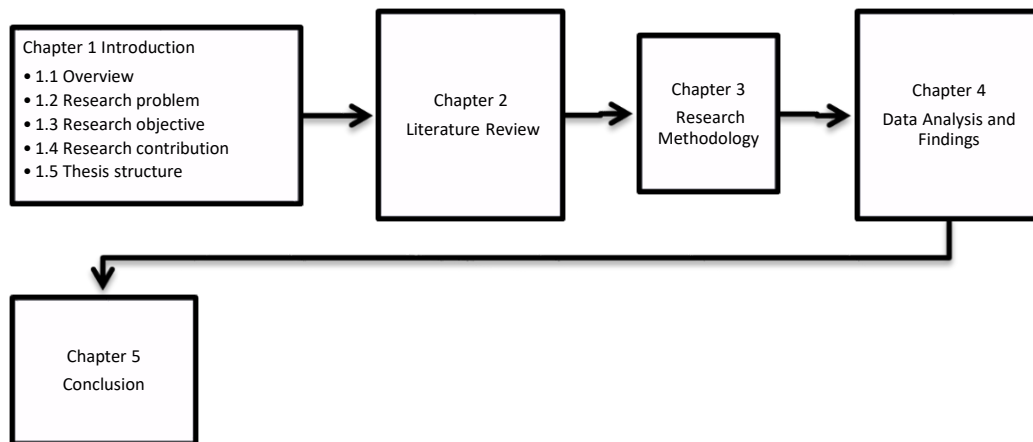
Chapter 1 Introduction
• 1.1 Overview
• 1.2 Research problem
• 1.3 Research objective
• 1.4 Research contribution
• 1.5 Thesis structure

Chapter 2
Literature Review

Chapter 3
Research Methodology

Chapter 4
Data Analysis and Findings

Chapter 5
Conclusion